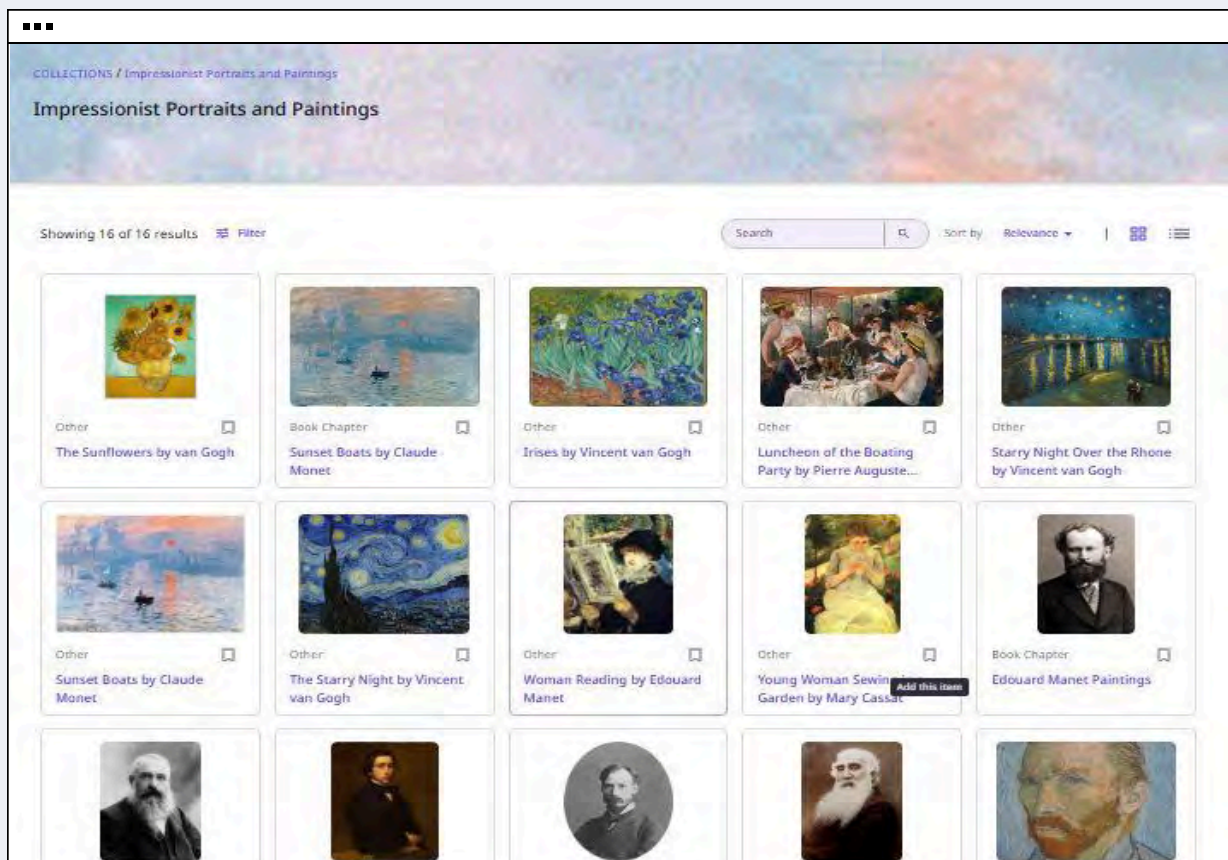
COLLECTIONS / Impressionist Portraits and Paintings

Impressionist Portraits and Paintings

Showing 16 of 16 results Filter

Search

Sort by Relevance

Other
The Sunflowers by van Gogh

Book Chapter
Sunset Boats by Claude Monet

Other
Irises by Vincent van Gogh

Other
Luncheon of the Boating Party by Pierre Auguste...

Other
Starry Night Over the Rhone by Vincent van Gogh

Other
Sunset Boats by Claude Monet

Other
The Starry Night by Vincent van Gogh

Other
Woman Reading by Edouard Manet

Other
Young Woman Sewin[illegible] Garden by Mary Cassa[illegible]

Add this item

Book Chapter
Edouard Manet Paintings